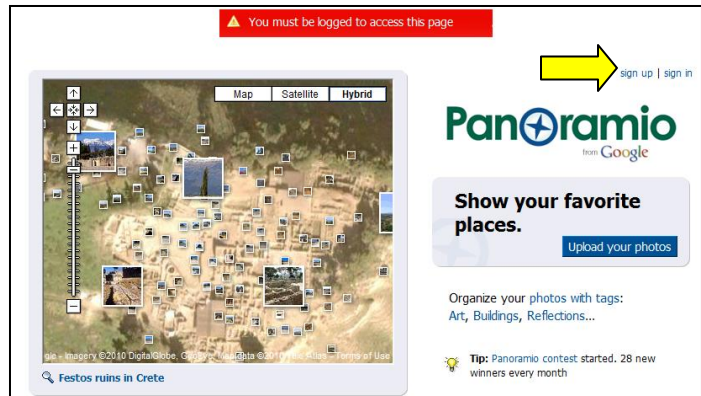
You must be logged to access this page

sign up | sign in

Map Satellite Hybrid

Panoramio from Google

Show your favorite places.

Upload your photos

Organize your photos with tags: Art, Buildings, Reflections...

gle - Imagery ©2010 DigitalGlobe, GeoEye, Map data ©2010 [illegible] - Terms of Use

Festos ruins in Crete

Tip: Panoramio contest started. 28 new winners every month